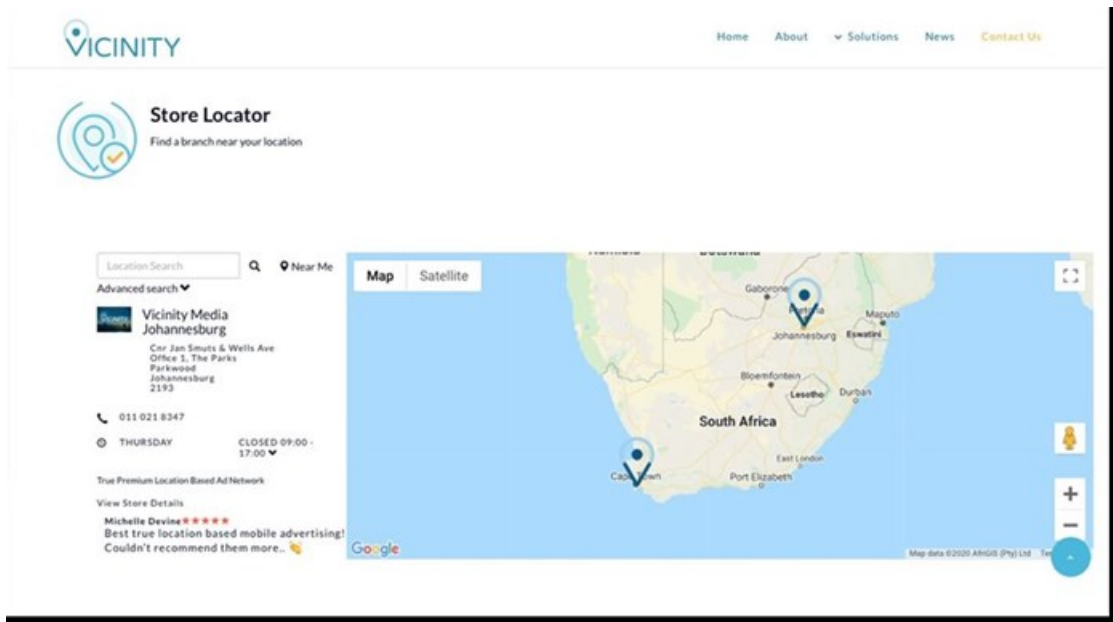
VICINITY

Home About Solutions News Contact Us

Store Locator

Find a branch near your location

Location Search

Near Me

Advanced search

Vicinity Media Johannesburg

Cnr Jan Smuts & Wells Ave
Office 1, The Parks
Parkwood
Johannesburg
2193

011 021 8347

THURSDAY CLOSED 09:00 - 17:00

True Premium Location Based Ad Network

View Store Details

Michelle Devine ★★★★★
Best true location based mobile advertising! Couldn't recommend them more..

Map Satellite

Namibia Botswana Gaborone Pretoria Maputo Johannesburg Eswatini Bloemfontein Lesotho Durban South Africa East London Cape Town Port Elizabeth

Google

Map data ©2020 AfriGIS (Pty) Ltd Te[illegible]